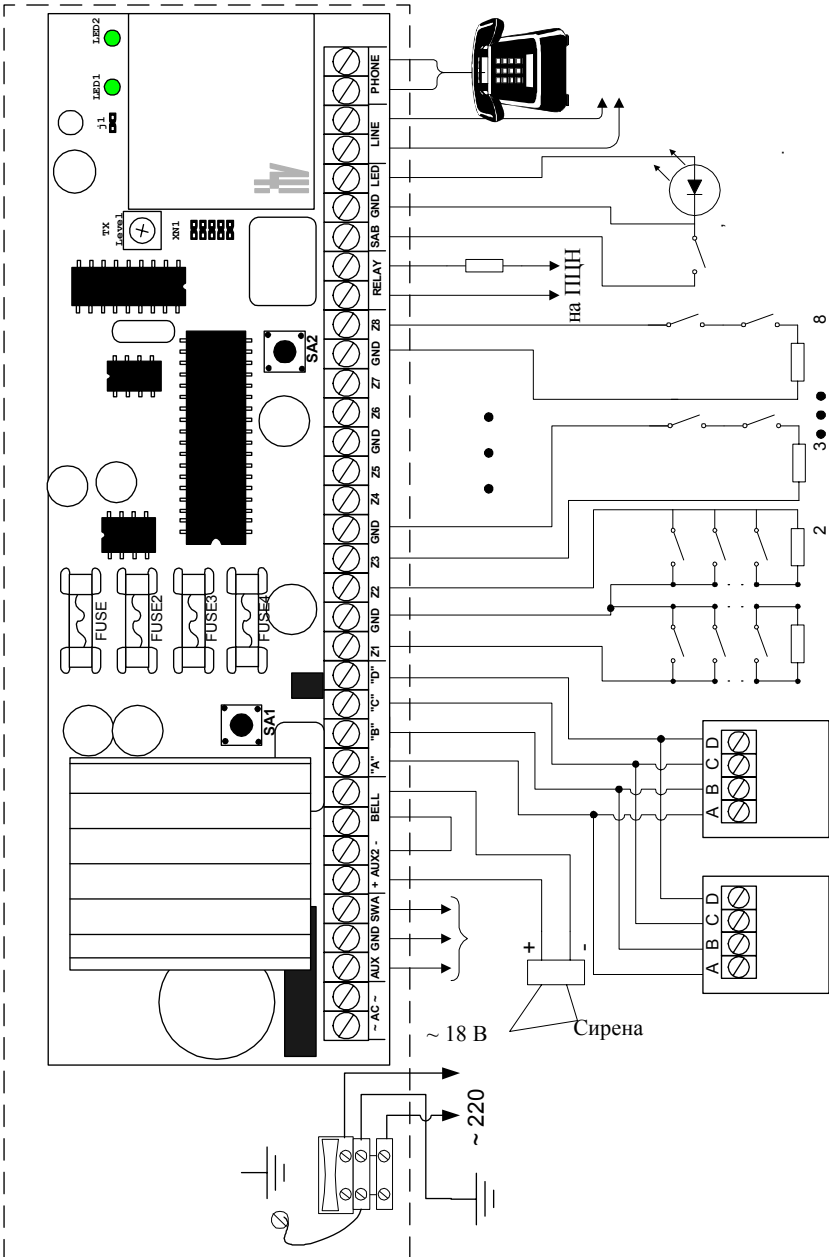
LED2
LED1
j1
TX Level
XN1
SA2
SA1
FUSE
FUSE2
FUSE3
FUSE4
PHONE
LINE
LED
GND
SAB
RELAY
Z8
GND
Z7
Z6
GND
Z5
Z4
GND
Z3
Z2
GND
Z1
"D"
"C"
"B"
"A"
BELL
AUX2 -
+ AUX2
SWA
GND
AUX
~ AC ~
на ПЦН
8
3
2
A B C D
A B C D
+
-
Сирена
~ 18 В
~ 220